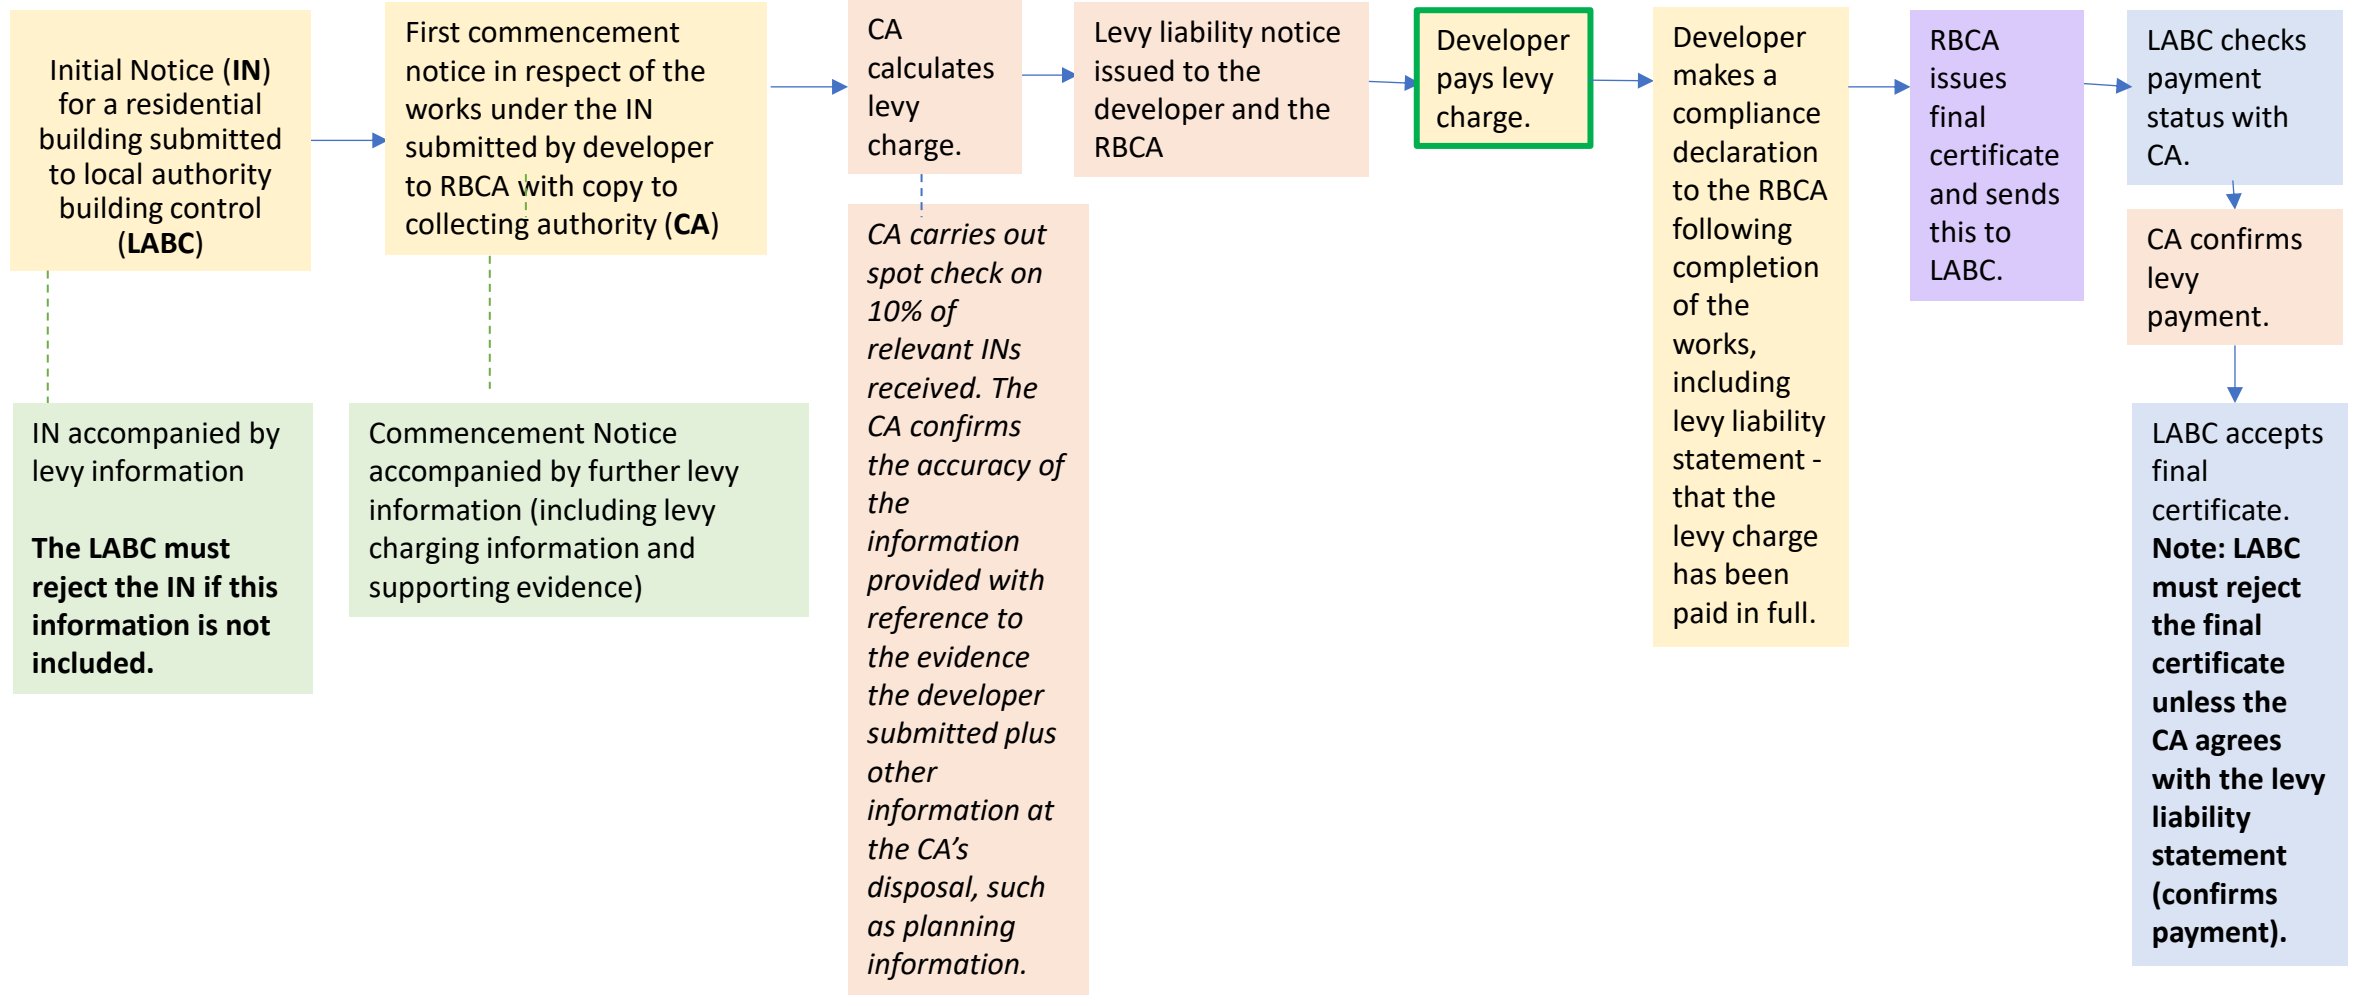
Initial Notice (**IN**) for a residential building submitted to local authority building control (**LABC**)

IN accompanied by levy information

**The LABC must reject the IN if this information is not included.**

First commencement notice in respect of the works under the IN submitted by developer to RBCA with copy to collecting authority (**CA**)

Commencement Notice accompanied by further levy information (including levy charging information and supporting evidence)

CA calculates levy charge.

*CA carries out spot check on 10% of relevant INs received. The CA confirms the accuracy of the information provided with reference to the evidence the developer submitted plus other information at the CA's disposal, such as planning information.*

Levy liability notice issued to the developer and the RBCA

Developer pays levy charge.

Developer makes a compliance declaration to the RBCA following completion of the works, including levy liability statement - that the levy charge has been paid in full.

RBCA issues final certificate and sends this to LABC.

LABC checks payment status with CA.

CA confirms levy payment.

LABC accepts final certificate. **Note: LABC must reject the final certificate unless the CA agrees with the levy liability statement (confirms payment).**